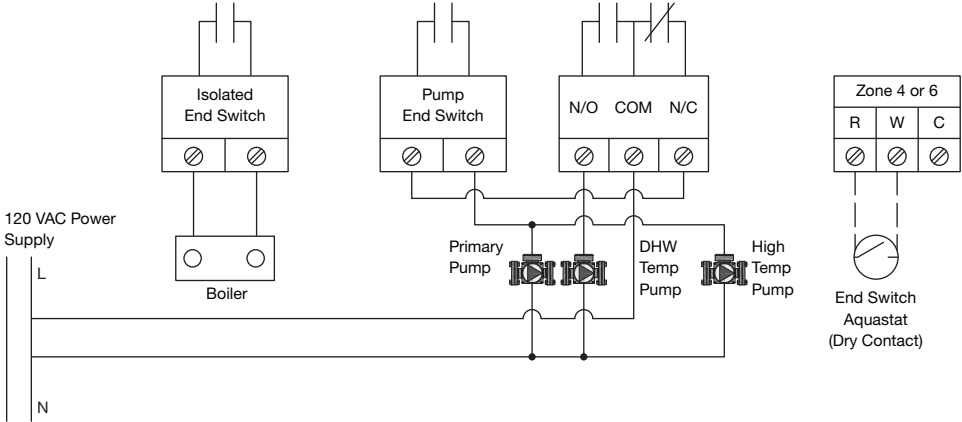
Isolated End Switch

Pump End Switch

N/O COM N/C

Zone 4 or 6

| R | W | C |
|---|---|---|

120 VAC Power Supply

L

N

Boiler

Primary Pump

DHW Temp Pump

High Temp Pump

End Switch Aquastat (Dry Contact)